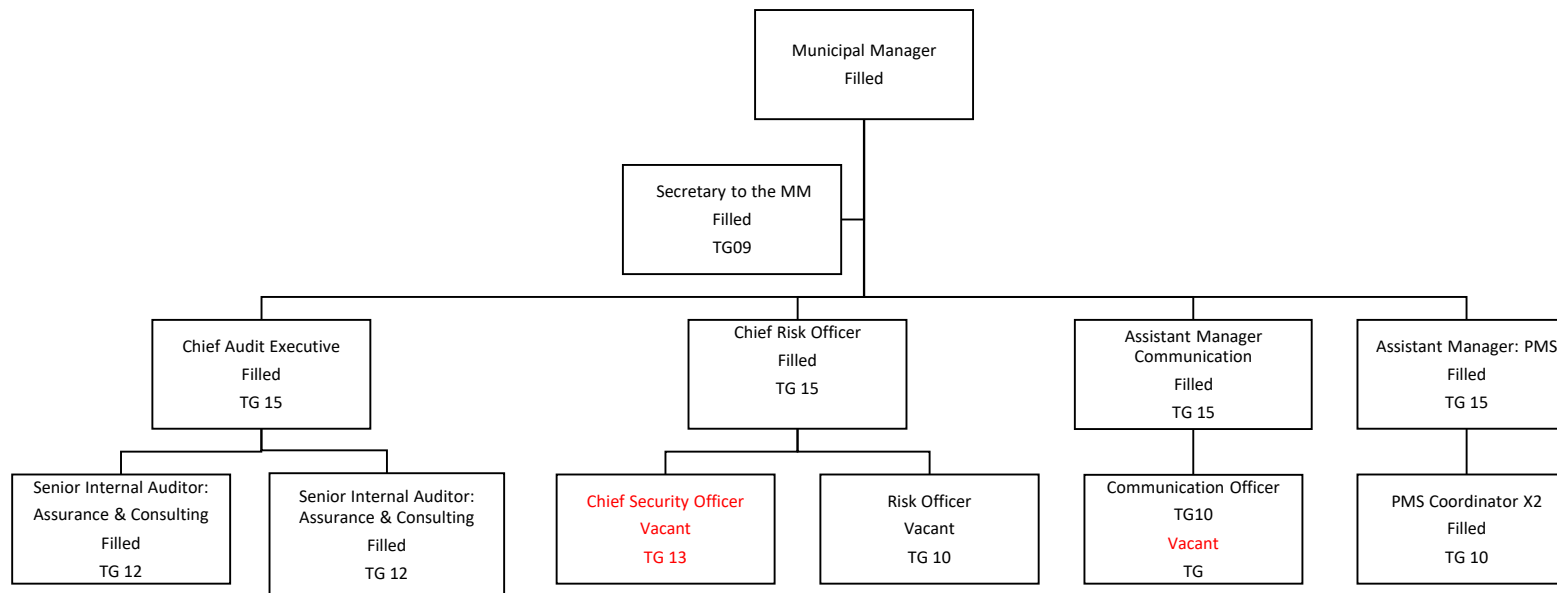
Municipal Manager
Filled

Secretary to the MM
Filled
TG09

Chief Audit Executive
Filled
TG 15

Chief Risk Officer
Filled
TG 15

Assistant Manager Communication
Filled
TG 15

Assistant Manager: PMS
Filled
TG 15

Senior Internal Auditor: Assurance & Consulting
Filled
TG 12

Senior Internal Auditor: Assurance & Consulting
Filled
TG 12

Chief Security Officer
Vacant
TG 13

Risk Officer
Vacant
TG 10

Communication Officer
TG10
Vacant
TG

PMS Coordinator X2
Filled
TG 10